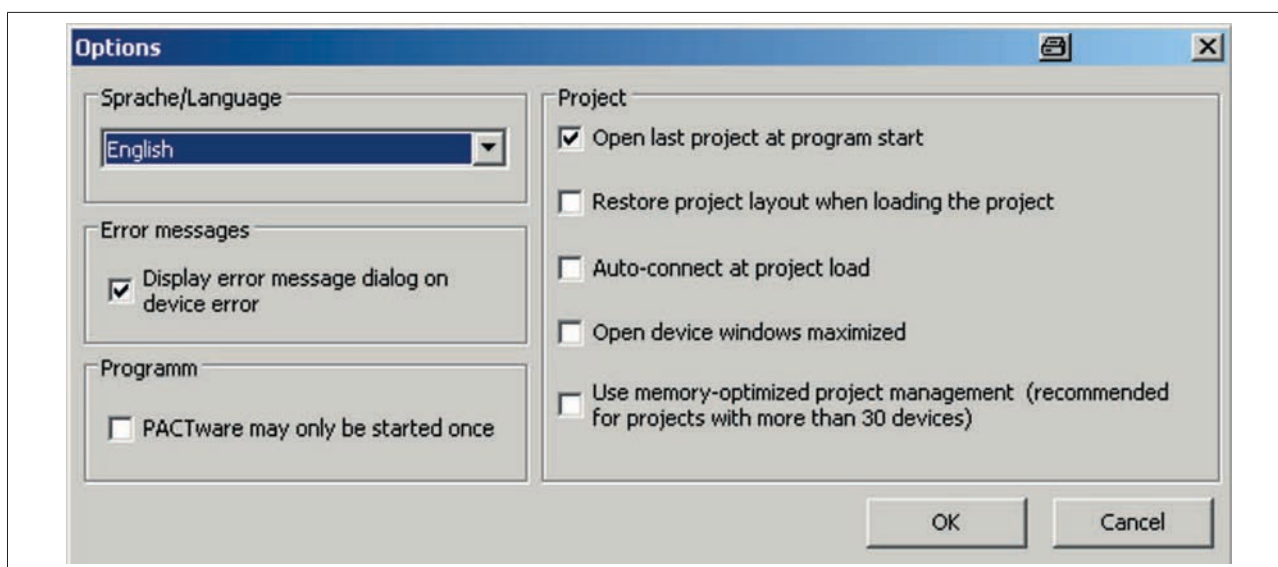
Options

Sprache/Language

English

Error messages

Display error message dialog on device error

Programm

PACTware may only be started once

Project

Open last project at program start

Restore project layout when loading the project

Auto-connect at project load

Open device windows maximized

Use memory-optimized project management (recommended for projects with more than 30 devices)

OK

Cancel